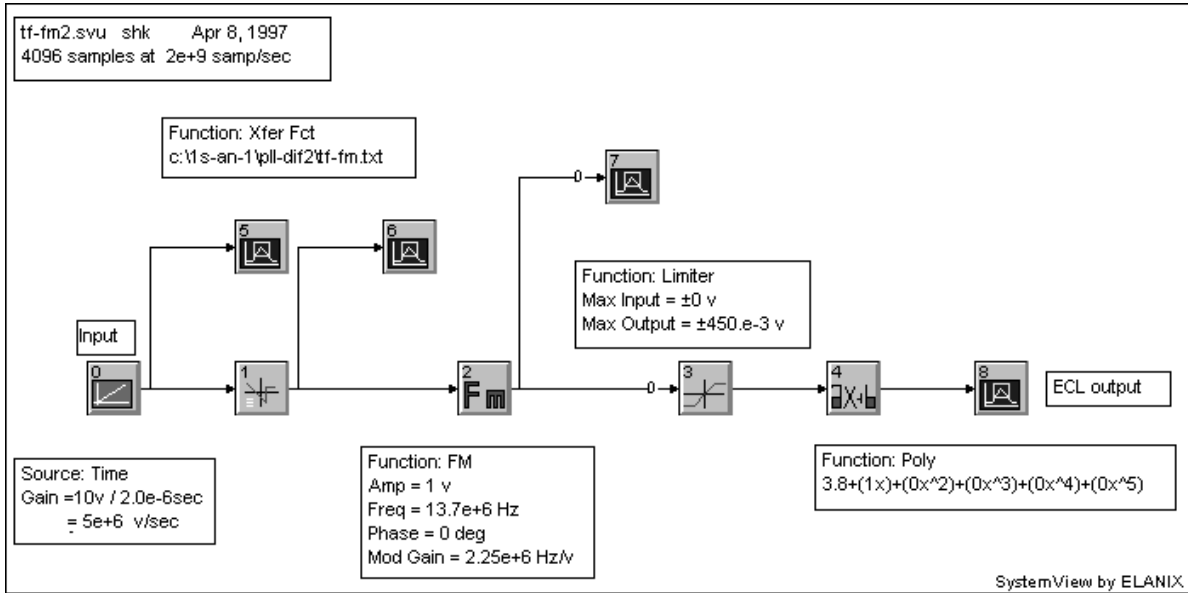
tf-fm2.svu shk Apr 8, 1997
4096 samples at 2e+9 samp/sec

Function: Xfer Fct
c:\1s-an-1\pll-dif2\tf-fm.txt

0
7

5

6

Function: Limiter
Max Input = ±0 v
Max Output = ±450.e-3 v

Input

0

1

2
Fm

0
3

4

8

ECL output

Source: Time
Gain =10v / 2.0e-6sec
= 5e+6 v/sec

Function: FM
Amp = 1 v
Freq = 13.7e+6 Hz
Phase = 0 deg
Mod Gain = 2.25e+6 Hz/v

Function: Poly
3.8+(1x)+(0x^2)+(0x^3)+(0x^4)+(0x^5)

SystemView by ELANIX